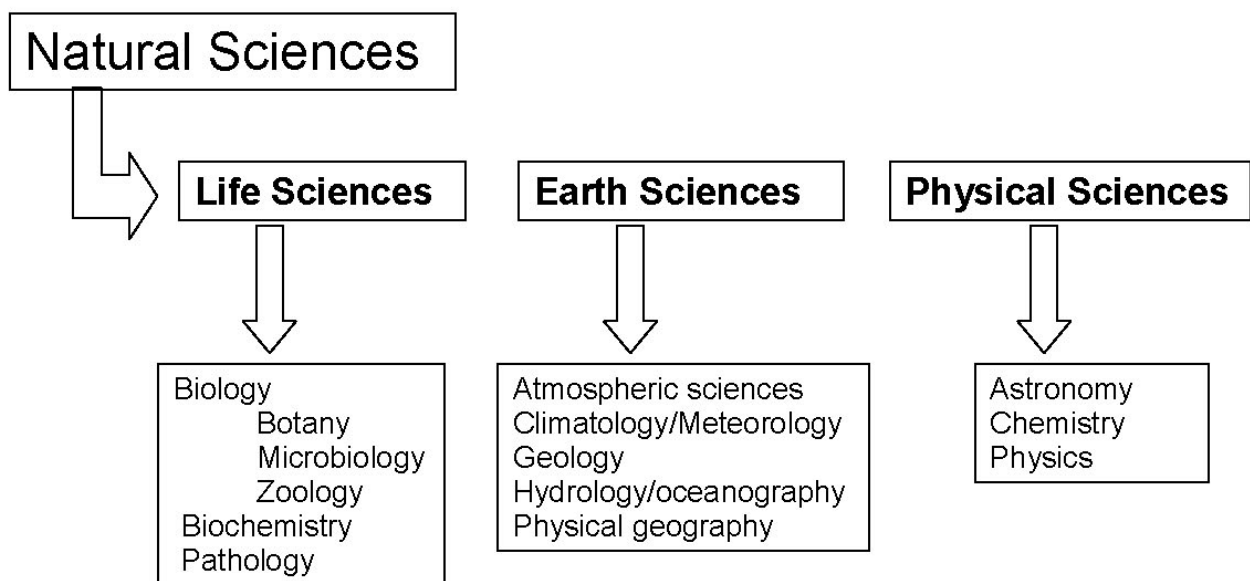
Natural Sciences

Life Sciences

Earth Sciences

Physical Sciences

Biology
Botany
Microbiology
Zoology
Biochemistry
Pathology

Atmospheric sciences
Climatology/Meteorology
Geology
Hydrology/oceanography
Physical geography

Astronomy
Chemistry
Physics